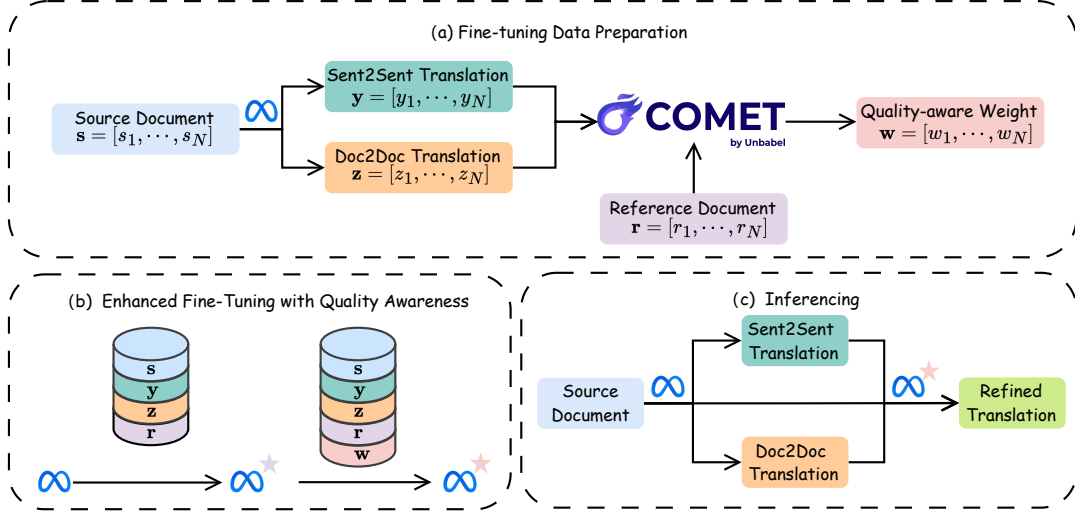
(a) Fine-tuning Data Preparation

Source Document
$\mathbf{s} = [s_1, \cdots, s_N]$

Sent2Sent Translation
$\mathbf{y} = [y_1, \cdots, y_N]$

Doc2Doc Translation
$\mathbf{z} = [z_1, \cdots, z_N]$

COMET
by Unbabel

Quality-aware Weight
$\mathbf{w} = [w_1, \cdots, w_N]$

Reference Document
$\mathbf{r} = [r_1, \cdots, r_N]$

(b) Enhanced Fine-Tuning with Quality Awareness

$\mathbf{s}$
$\mathbf{y}$
$\mathbf{z}$
$\mathbf{r}$

$\mathbf{s}$
$\mathbf{y}$
$\mathbf{z}$
$\mathbf{r}$
$\mathbf{w}$

(c) Inferencing

Source Document

Sent2Sent Translation

Doc2Doc Translation

Refined Translation